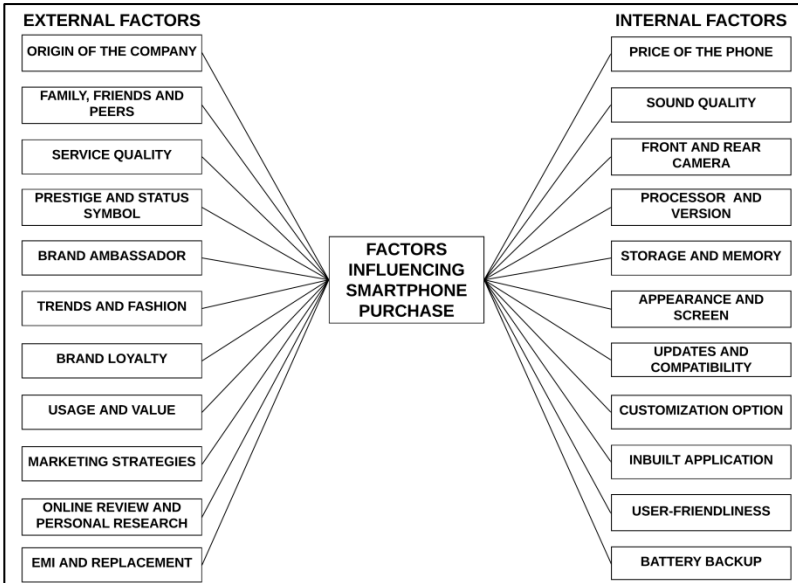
EXTERNAL FACTORS

ORIGIN OF THE COMPANY

FAMILY, FRIENDS AND PEERS

SERVICE QUALITY

PRESTIGE AND STATUS SYMBOL

BRAND AMBASSADOR

TRENDS AND FASHION

BRAND LOYALTY

USAGE AND VALUE

MARKETING STRATEGIES

ONLINE REVIEW AND PERSONAL RESEARCH

EMI AND REPLACEMENT

FACTORS INFLUENCING SMARTPHONE PURCHASE

INTERNAL FACTORS

PRICE OF THE PHONE

SOUND QUALITY

FRONT AND REAR CAMERA

PROCESSOR AND VERSION

STORAGE AND MEMORY

APPEARANCE AND SCREEN

UPDATES AND COMPATIBILITY

CUSTOMIZATION OPTION

INBUILT APPLICATION

USER-FRIENDLINESS

BATTERY BACKUP